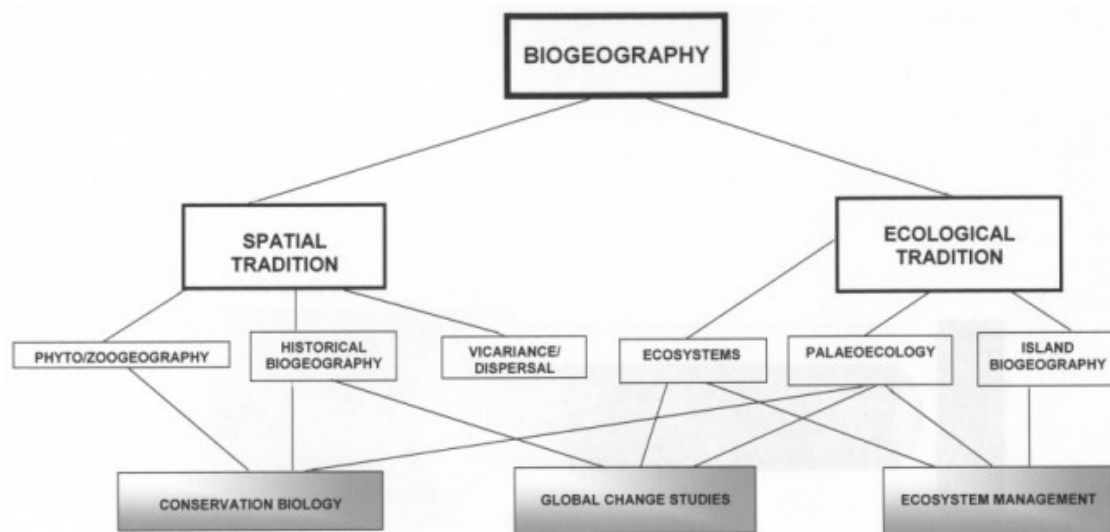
BIOGEOGRAPHY

SPATIAL TRADITION

ECOLOGICAL TRADITION

PHYTO/ZOOGEOGRAPHY

HISTORICAL BIOGEOGRAPHY

VICARIANCE/ DISPERSAL

ECOSYSTEMS

PALAEOECOLOGY

ISLAND BIOGEOGRAPHY

CONSERVATION BIOLOGY

GLOBAL CHANGE STUDIES

ECOSYSTEM MANAGEMENT